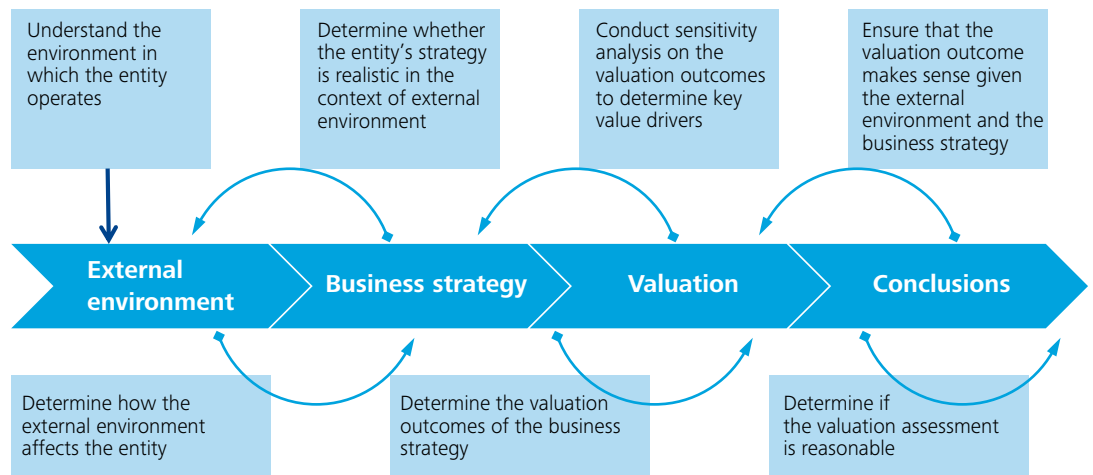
Understand the environment in which the entity operates

Determine whether the entity's strategy is realistic in the context of external environment

Conduct sensitivity analysis on the valuation outcomes to determine key value drivers

Ensure that the valuation outcome makes sense given the external environment and the business strategy

External environment

Business strategy

Valuation

Conclusions

Determine how the external environment affects the entity

Determine the valuation outcomes of the business strategy

Determine if the valuation assessment is reasonable